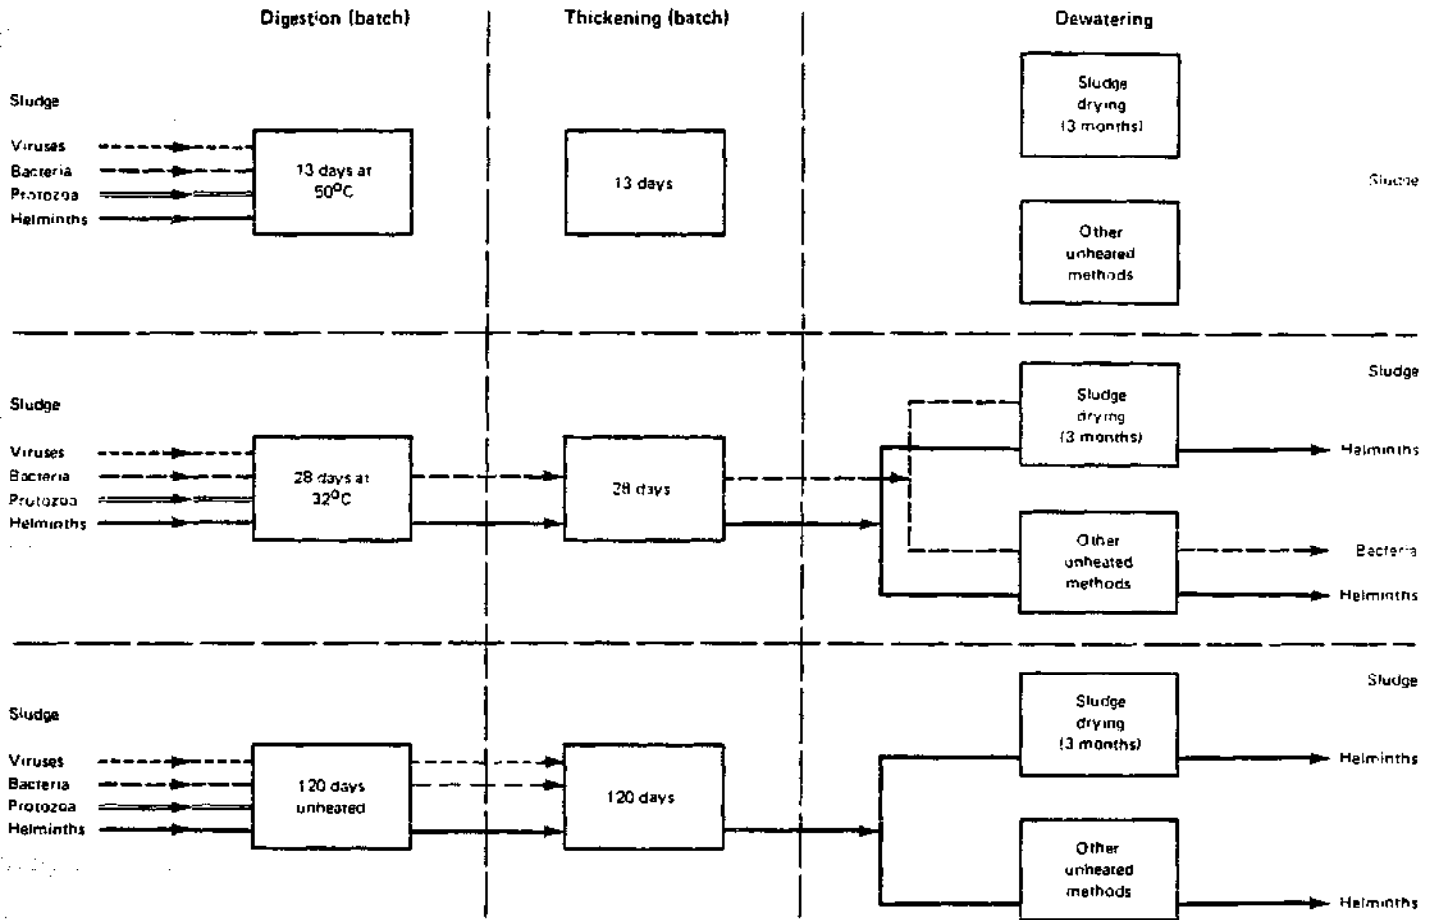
Digestion (batch)

Thickening (batch)

Dewatering

Sludge

Viruses
Bacteria
Protozoa
Helminths

13 days at 50°C

13 days

Sludge drying (3 months)

Other unheated methods

Sludge

Sludge

Viruses
Bacteria
Protozoa
Helminths

28 days at 32°C

28 days

Sludge drying (3 months)

Other unheated methods

Sludge

Helminths

Bacteria

Helminths

Sludge

Viruses
Bacteria
Protozoa
Helminths

120 days unheated

120 days

Sludge drying (3 months)

Other unheated methods

Sludge

Helminths

Helminths